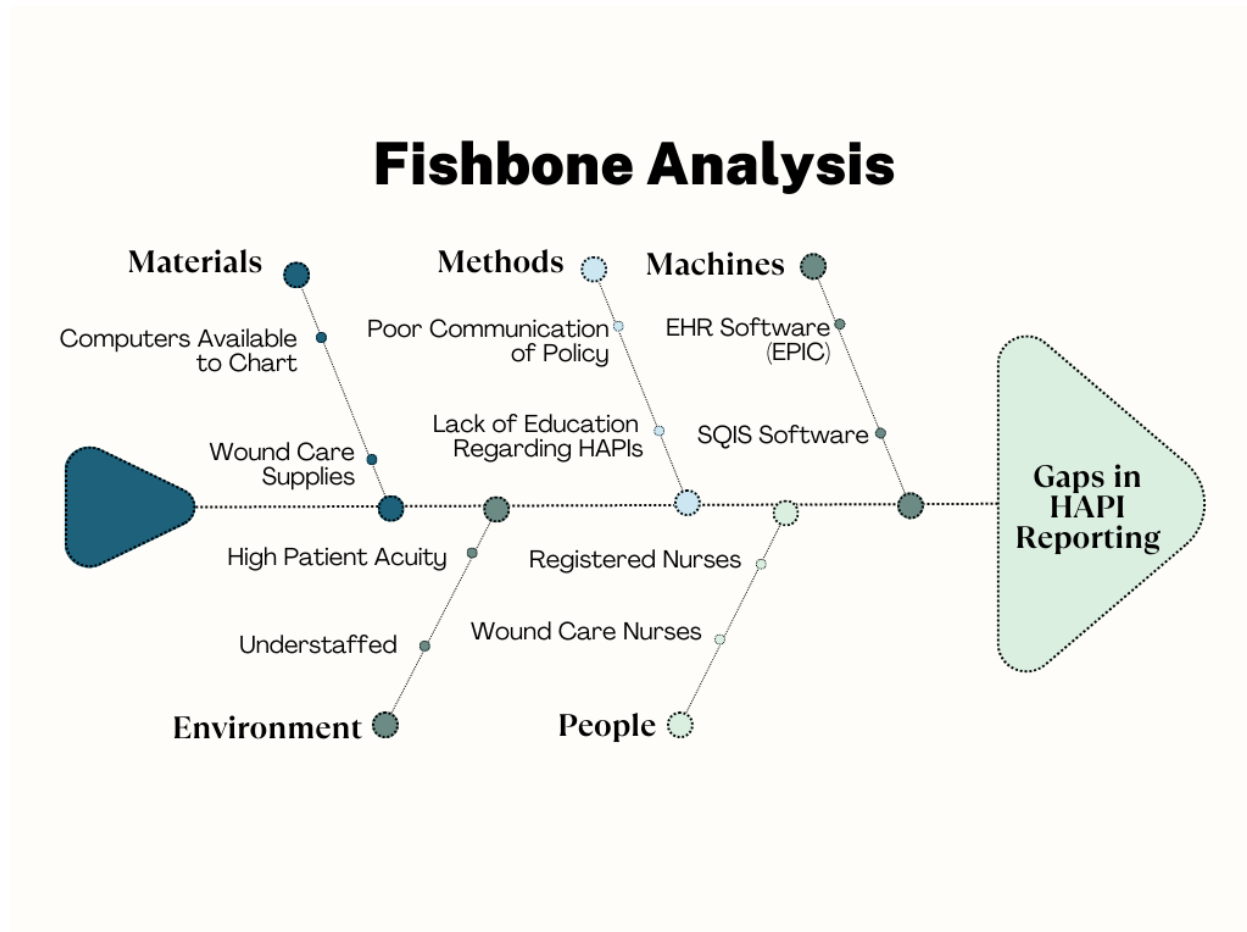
Fishbone Analysis

Materials

Computers Available to Chart

Wound Care Supplies

Methods

Poor Communication of Policy

Lack of Education Regarding HAPIs

Machines

EHR Software (EPIC)

SQIS Software

Gaps in HAPI Reporting

High Patient Acuity

Understaffed

Environment

Registered Nurses

Wound Care Nurses

People